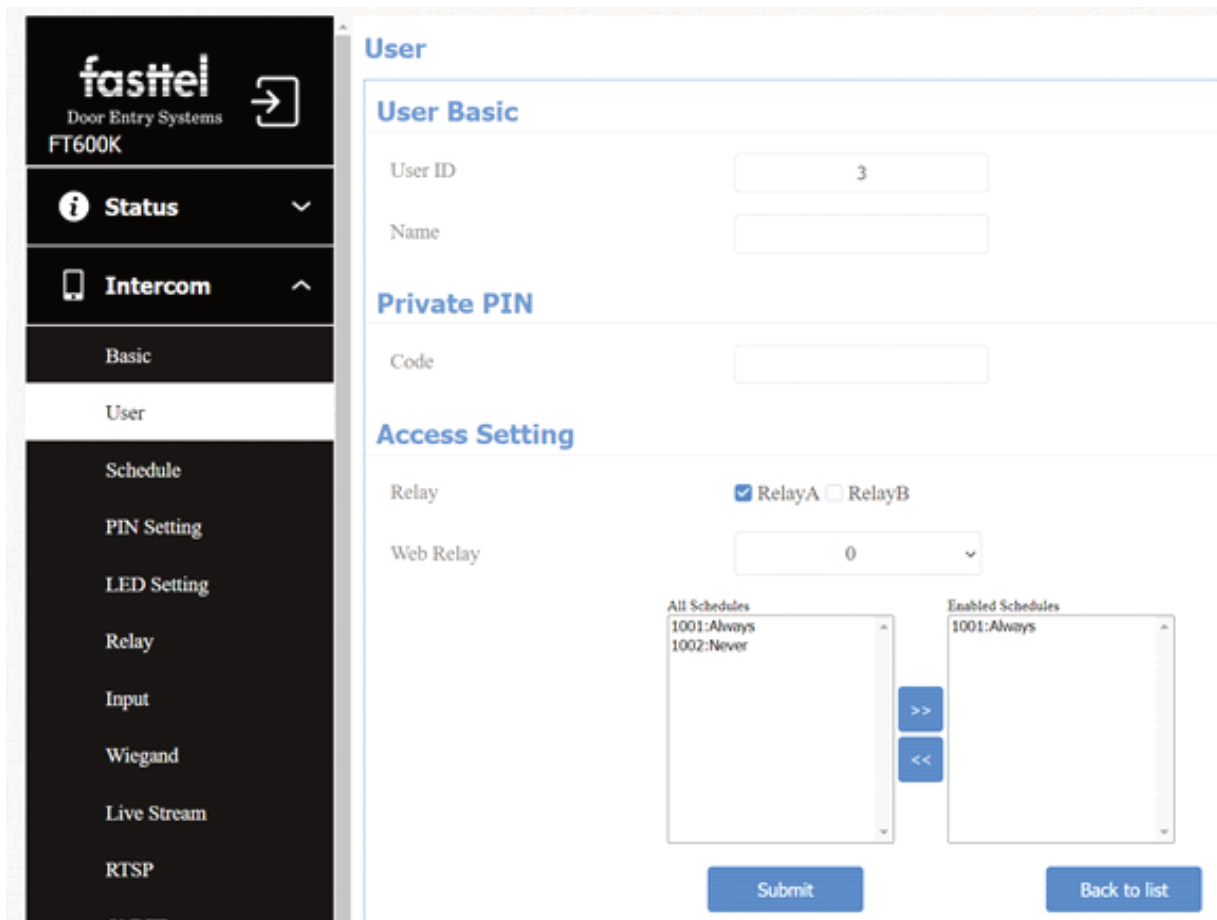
fasttel
Door Entry Systems
FT600K

Status

Intercom

Basic

User

Schedule

PIN Setting

LED Setting

Relay

Input

Wiegand

Live Stream

RTSP

User

User Basic

User ID 3

Name

Private PIN

Code

Access Setting

Relay RelayA RelayB

Web Relay 0

All Schedules
1001:Always
1002:Never

>>
<<

Enabled Schedules
1001:Always

Submit

Back to list